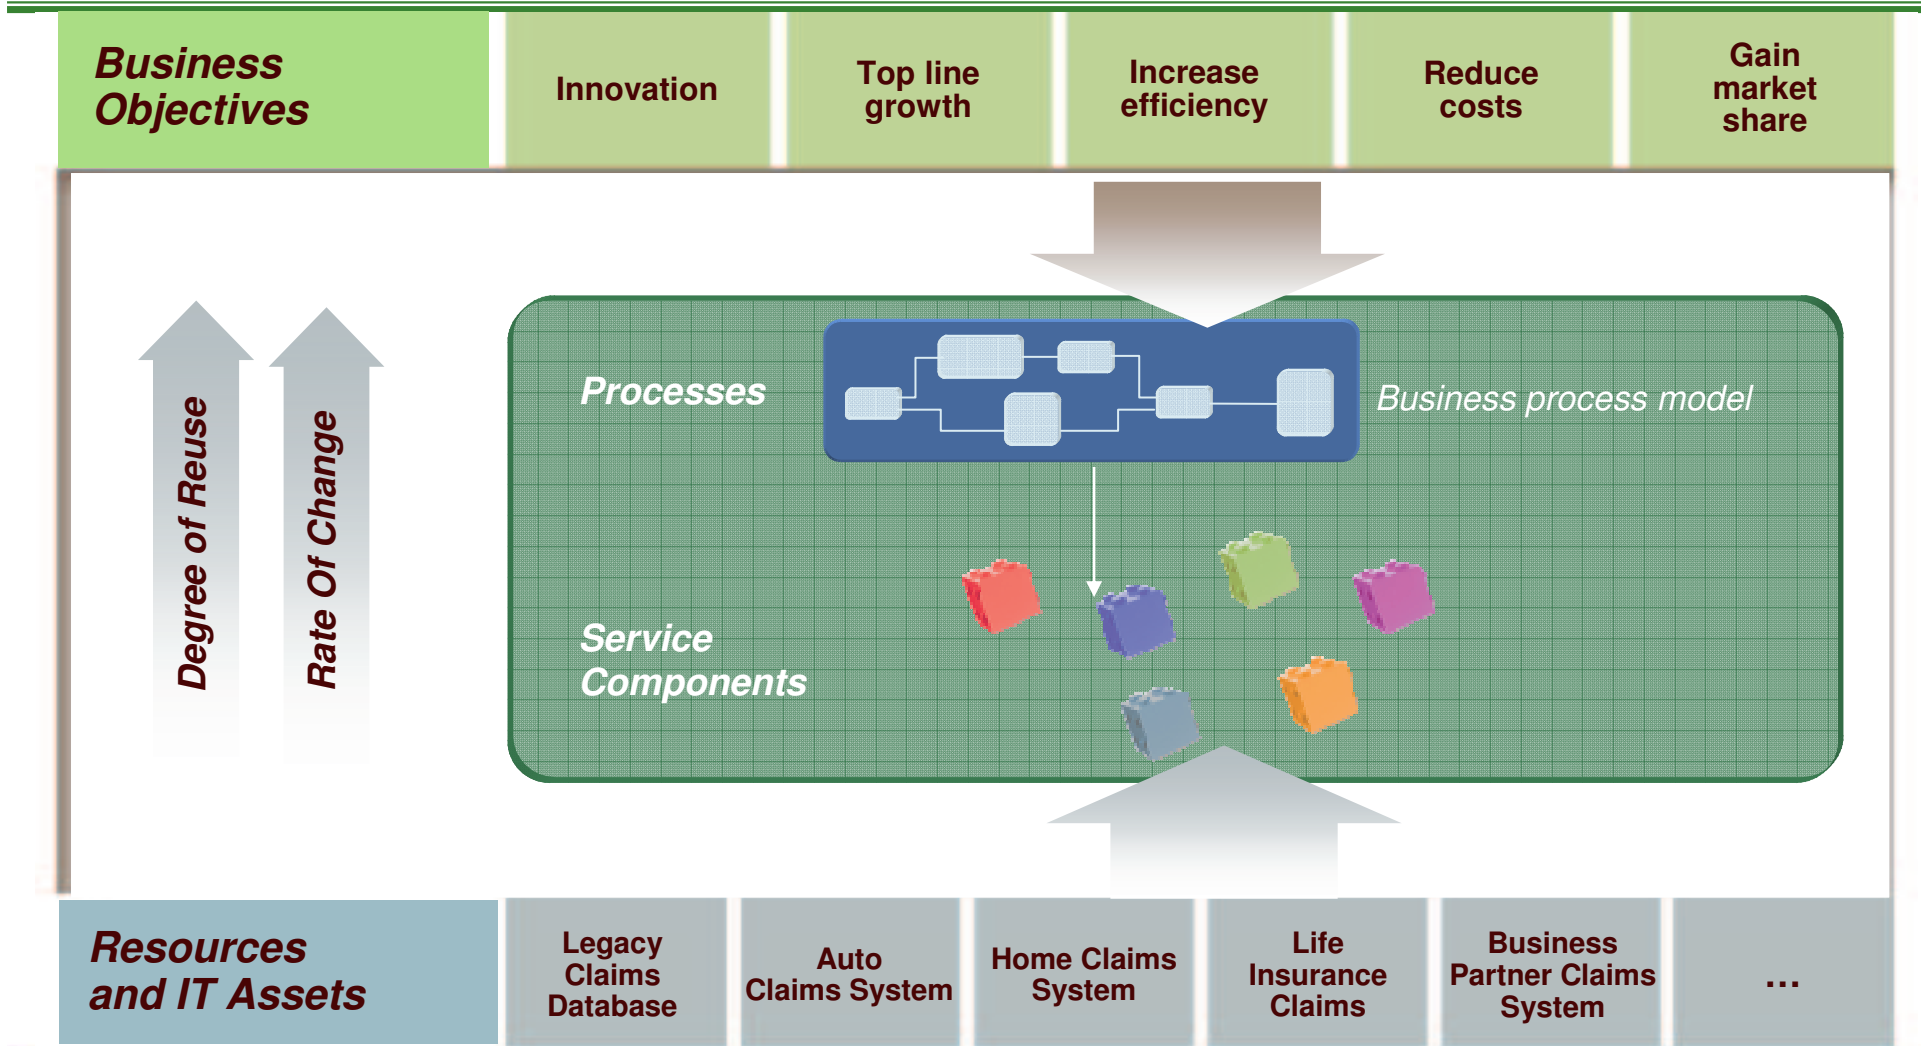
Business Objectives

Innovation

Top line growth

Increase efficiency

Reduce costs

Gain market share

Degree of Reuse

Rate Of Change

Processes

Business process model

Service Components

Resources and IT Assets

Legacy Claims Database

Auto Claims System

Home Claims System

Life Insurance Claims

Business Partner Claims System

...